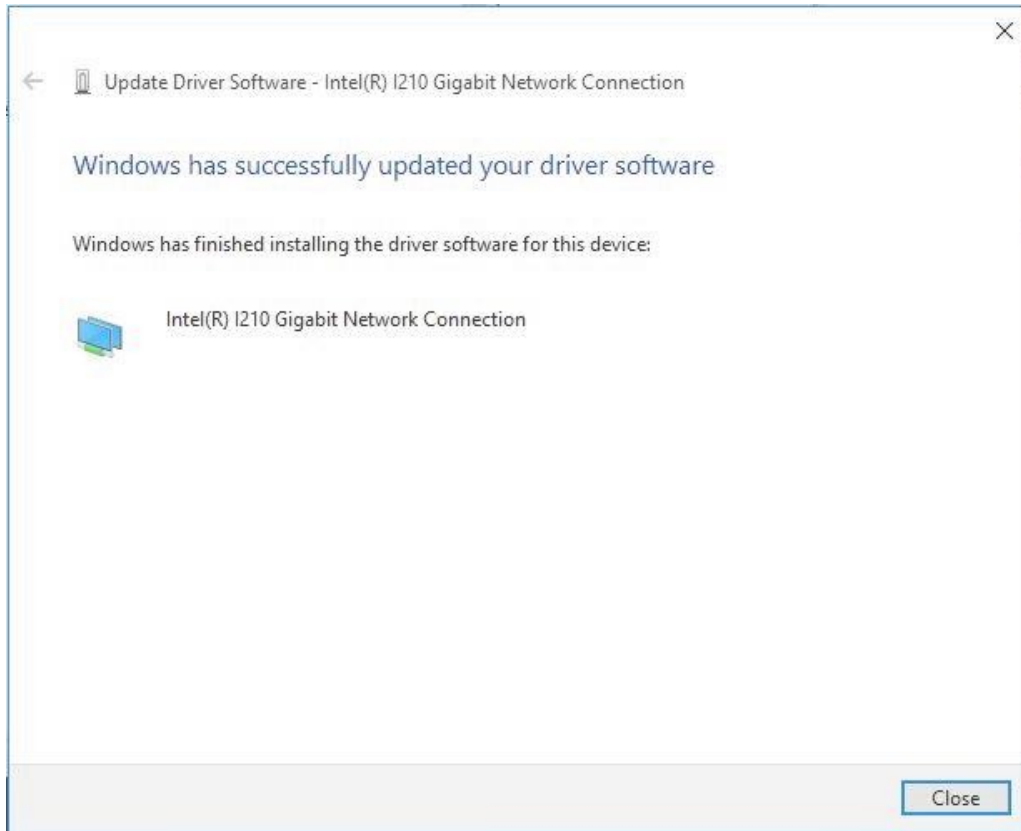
Update Driver Software - Intel(R) I210 Gigabit Network Connection

Windows has successfully updated your driver software

Windows has finished installing the driver software for this device:

Intel(R) I210 Gigabit Network Connection

Close